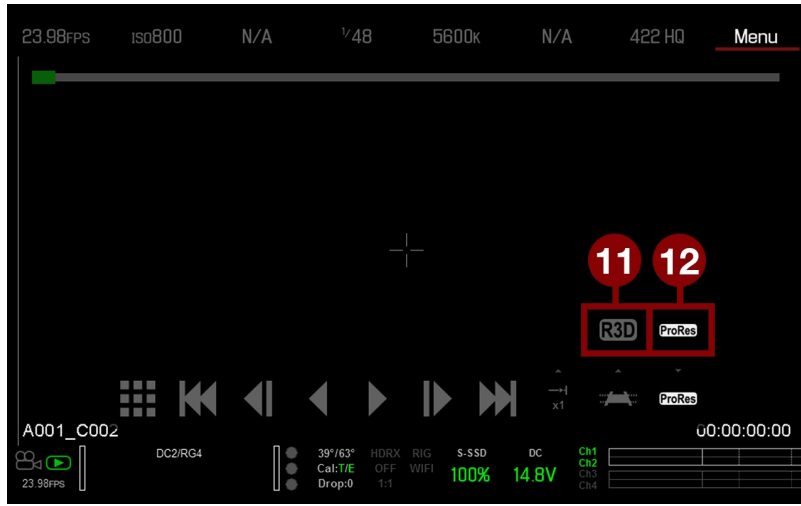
23.98FPS ISO800 N/A $^1/48$ 5600K N/A 422 HQ Menu

11 12

R3D ProRes

x1 ProRes

A001_C002 00:00:00:00

23.98FPS DC2/RG4 39°/63° Cal:T/E Drop:0 HDRX OFF 1:1 RIG WIFI S-SSD 100% DC 14.8V Ch1 Ch2 Ch3 Ch4